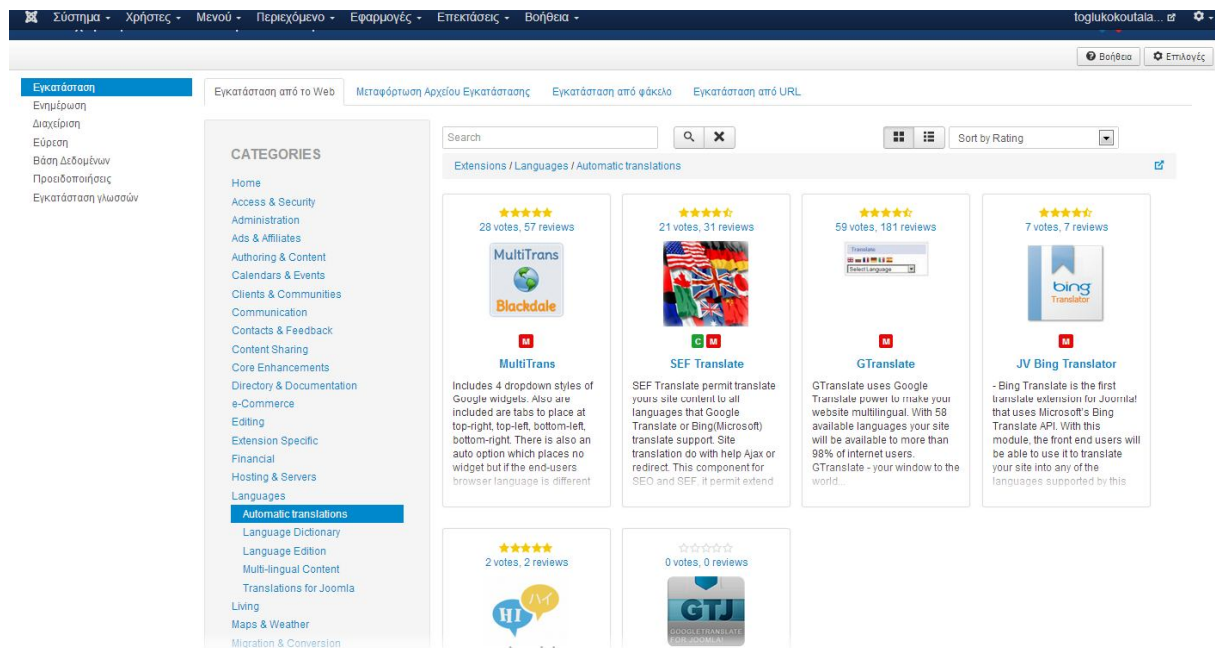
Σύστημα - Χρήστες - Μενού - Περιεχόμενο - Εφαρμογές - Επεκτάσεις - Βοήθεια -

toglukokoutala...

Βοήθεια  Επιλογές

Εγκατάσταση
Ενημέρωση
Διαχείριση
Εύρεση
Βάση Δεδομένων
Προειδοποιήσεις
Εγκατάσταση γλωσσών

Εγκατάσταση από το Web | Μεταφόρτωση Αρχείου Εγκατάστασης | Εγκατάσταση από φάκελο | Εγκατάσταση από URL

CATEGORIES

Home
Access & Security
Administration
Ads & Affiliates
Authoring & Content
Calendars & Events
Clients & Communities
Communication
Contacts & Feedback
Content Sharing
Core Enhancements
Directory & Documentation
e-Commerce
Editing
Extension Specific
Financial
Hosting & Servers
Languages
Automatic translations
Language Dictionary
Language Edition
Multi-lingual Content
Translations for Joomla
Living
Maps & Weather
Migration & Conversion

Search

Sort by Rating

Extensions / Languages / Automatic translations

28 votes, 57 reviews
MultiTrans Blackdale
M
MultiTrans
Includes 4 dropdown styles of Google widgets. Also are included are tabs to place at top-right, top-left, bottom-left, bottom-right. There is also an auto option which places no widget but if the end-users browser language is different

21 votes, 31 reviews
C M
SEF Translate
SEF Translate permit translate yours site content to all languages that Google Translate or Bing(Microsoft) translate support. Site translation do with help Ajax or redirect. This component for SEO and SEF, it permit extend

59 votes, 181 reviews
Translate
Select Language
M
GTranslate
GTranslate uses Google Translate power to make your website multilingual. With 58 available languages your site will be available to more than 98% of internet users. GTranslate - your window to the world...

7 votes, 7 reviews
bing Translator
M
JV Bing Translator
- Bing Translate is the first translate extension for Joomla! that uses Microsoft's Bing Translate API. With this module, the front end users will be able to use it to translate your site into any of the languages supported by this

2 votes, 2 reviews
HI ハイ

0 votes, 0 reviews
GTJ
GOOGLETRANSLATE FOR JOOMLA!